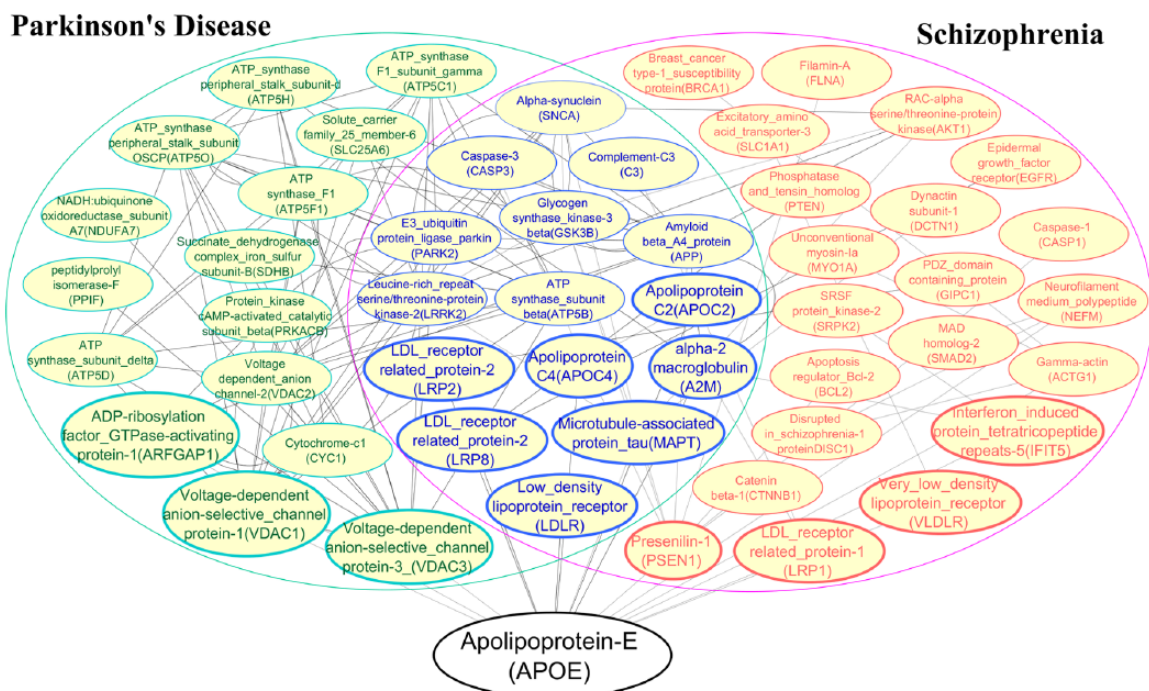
Parkinson's Disease

Schizophrenia

ATP_synthase peripheral_stalk_subunit-d (ATP5H)

ATP_synthase F1_subunit_gamma (ATP5C1)

ATP_synthase peripheral_stalk_subunit OSCP(ATP5O)

Solute_carrier family_25_member-6 (SLC25A6)

ATP synthase_F1 (ATP5F1)

NADH:ubiquinone oxidoreductase_subunit A7(NDUFA7)

Succinate_dehydrogenase complex_iron_sulfur subunit-B(SDHB)

peptidylprolyl isomerase-F (PPIF)

Protein_kinase cAMP-activated_catalytic subunit_beta(PRKACB)

ATP synthase_subunit_delta (ATP5D)

Voltage dependent_anion channel-2(VDAC2)

ADP-ribosylation factor_GTPase-activating protein-1(ARFGAP1)

Cytochrome-c1 (CYC1)

Voltage-dependent anion-selective_channel protein-1(VDAC1)

Voltage-dependent anion-selective_channel protein-3_(VDAC3)

Alpha-synuclein (SNCA)

Caspase-3 (CASP3)

Complement-C3 (C3)

Glycogen synthase_kinase-3 beta(GSK3B)

E3_ubiquitin protein_ligase_parkin (PARK2)

Amyloid beta_A4_protein (APP)

Leucine-rich_repeat serine/threonine-protein kinase-2(LRRK2)

ATP synthase_subunit beta(ATP5B)

Apolipoprotein C2(APOC2)

LDL_receptor related_protein-2 (LRP2)

Apolipoprotein C4(APOC4)

alpha-2 macroglobulin (A2M)

LDL_receptor related_protein-2 (LRP8)

Microtubule-associated protein_tau(MAPT)

Low_density lipoprotein_receptor (LDLR)

Breast_cancer type-1_susceptibility protein(BRCA1)

Filamin-A (FLNA)

Excitatory_amino acid_transporter-3 (SLC1A1)

RAC-alpha serine/threonine-protein kinase(AKT1)

Epidermal growth_factor receptor(EGFR)

Phosphatase and_tensin_homolog (PTEN)

Dynactin subunit-1 (DCTN1)

Caspase-1 (CASP1)

Unconventional myosin-Ia (MYO1A)

PDZ_domain containing_protein (GIPC1)

Neurofilament medium_polypeptide (NEFM)

SRSF protein_kinase-2 (SRPK2)

MAD homolog-2 (SMAD2)

Apoptosis regulator_Bcl-2 (BCL2)

Gamma-actin (ACTG1)

Disrupted in_schizophrenia-1 proteinDISC1)

Interferon_induced protein_tetratricopeptide repeats-5(IFIT5)

Catenin beta-1(CTNNB1)

Very_low_density lipoprotein_receptor (VLDLR)

Presenilin-1 (PSEN1)

LDL_receptor related_protein-1 (LRP1)

Apolipoprotein-E (APOE)